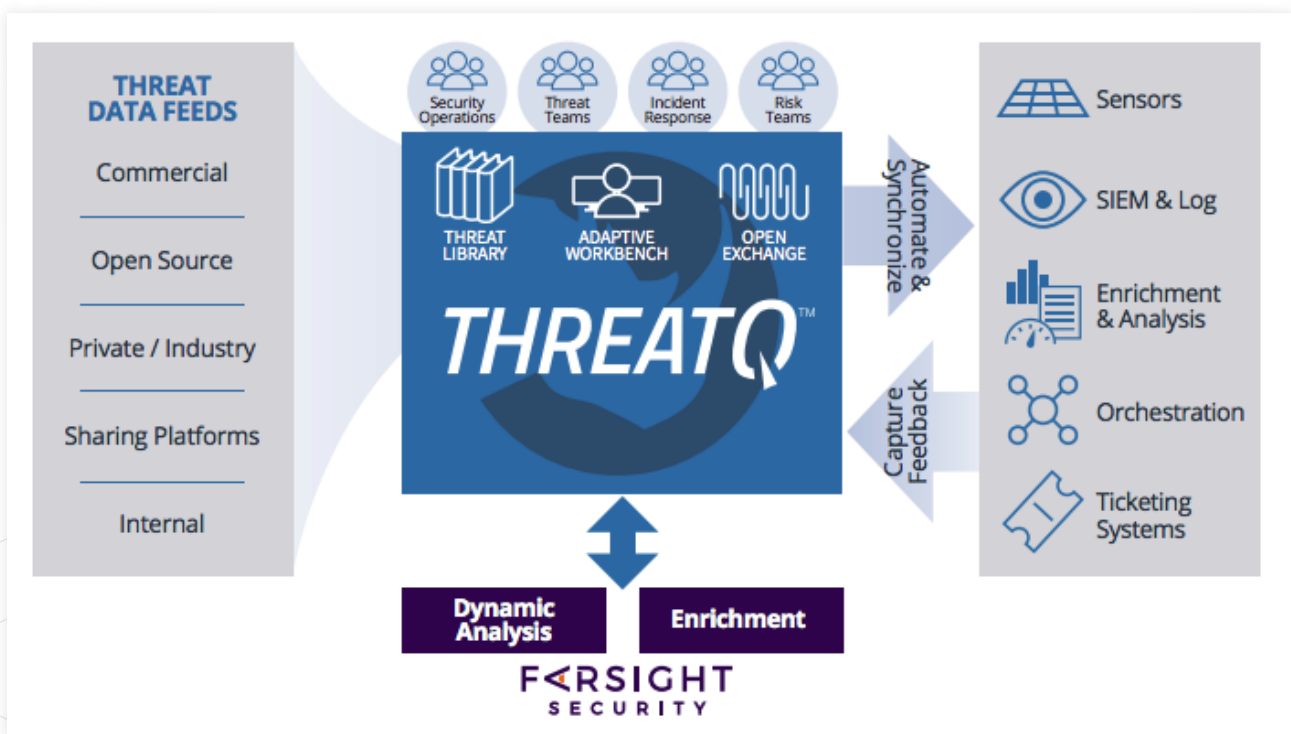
THREAT DATA FEEDS

Commercial

Open Source

Private / Industry

Sharing Platforms

Internal

Security Operations

Threat Teams

Incident Response

Risk Teams

THREAT LIBRARY

ADAPTIVE WORKBENCH

OPEN EXCHANGE

THREATQ™

Automate & Synchronize

Capture Feedback

Sensors

SIEM & Log

Enrichment & Analysis

Orchestration

Ticketing Systems

Dynamic Analysis

Enrichment

FARSIGHT SECURITY